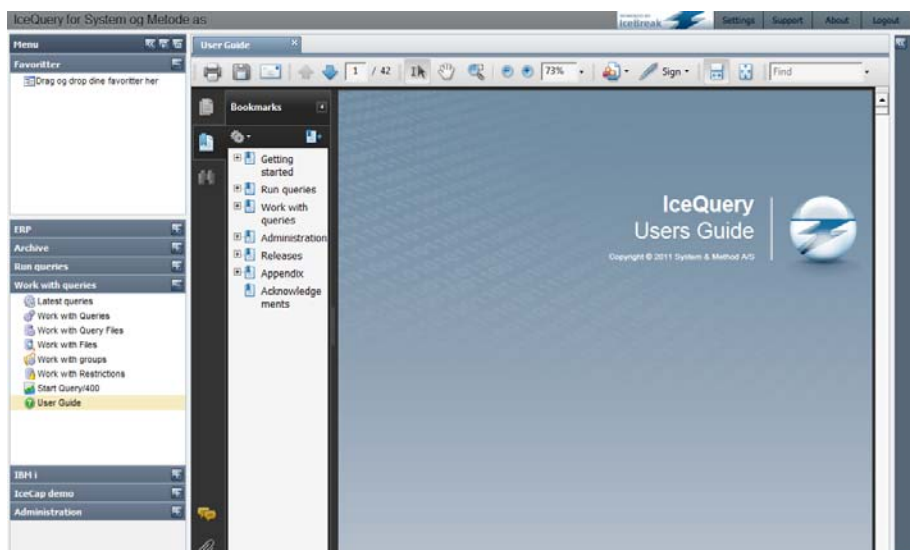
IceQuery for System og Metode as

IceBreak

Settings Support About Logout

Menu

Favoritter

Drag og drop dine favoritter her

ERP

Archive

Run queries

Work with queries

Latest queries

Work with Queries

Work with Query Files

Work with Files

Work with groups

Work with Restrictions

Start Query/400

User Guide

IBM i

IceCap demo

Administration

User Guide

1 / 42

73%

Sign

Find

Bookmarks

Getting started

Run queries

Work with queries

Administration

Releases

Appendix

Acknowledgements

IceQuery

Users Guide

Copyright © 2011 System & Method A/S